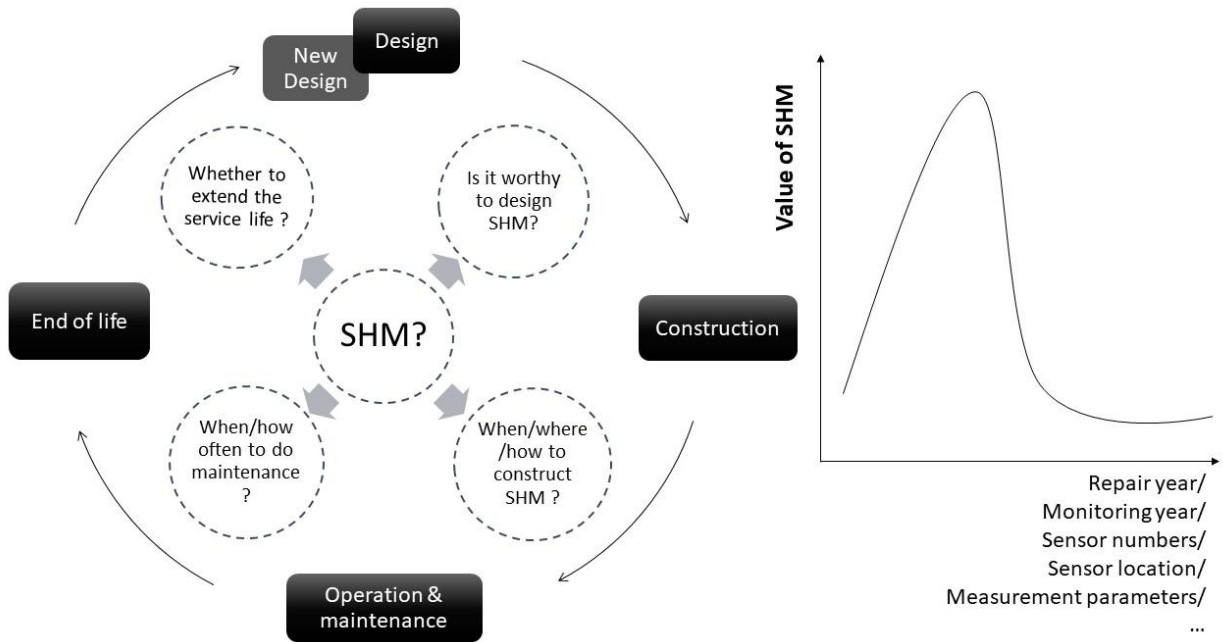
New Design

Design

Whether to extend the service life ?

Is it worthy to design SHM?

End of life

SHM?

Construction

When/how often to do maintenance ?

When/where /how to construct SHM ?

Operation & maintenance

Value of SHM

Repair year/
Monitoring year/
Sensor numbers/
Sensor location/
Measurement parameters/
...